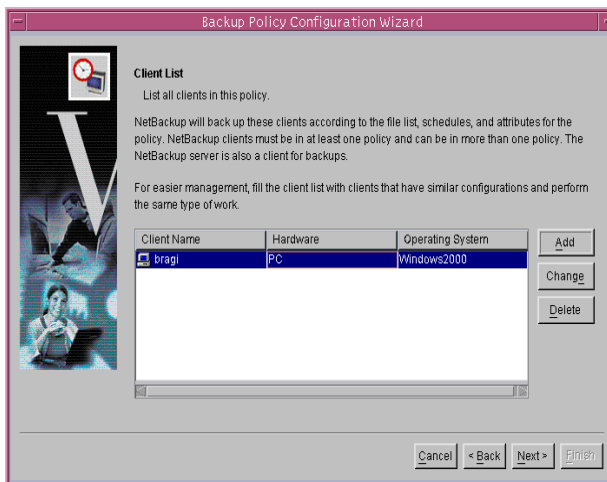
Backup Policy Configuration Wizard

Client List
List all clients in this policy.

NetBackup will back up these clients according to the file list, schedules, and attributes for the policy. NetBackup clients must be in at least one policy and can be in more than one policy. The NetBackup server is also a client for backups.

For easier management, fill the client list with clients that have similar configurations and perform the same type of work.

| Client Name | Hardware | Operating System |
|---|---|---|
| bragi | PC | Windows2000 |

Add
Change
Delete

Cancel
< Back
Next >
Finish